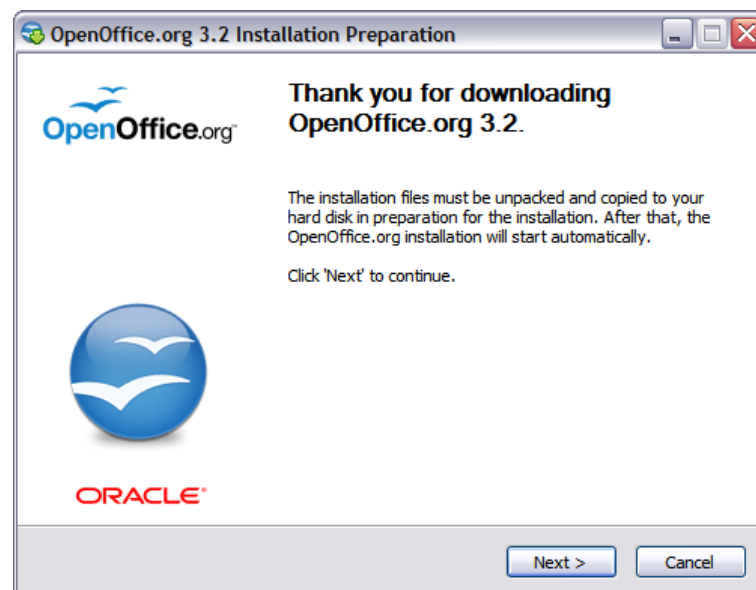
OpenOffice.org 3.2 Installation Preparation

OpenOffice.org

Thank you for downloading OpenOffice.org 3.2.

The installation files must be unpacked and copied to your hard disk in preparation for the installation. After that, the OpenOffice.org installation will start automatically.

Click 'Next' to continue.

ORACLE

Next >

Cancel